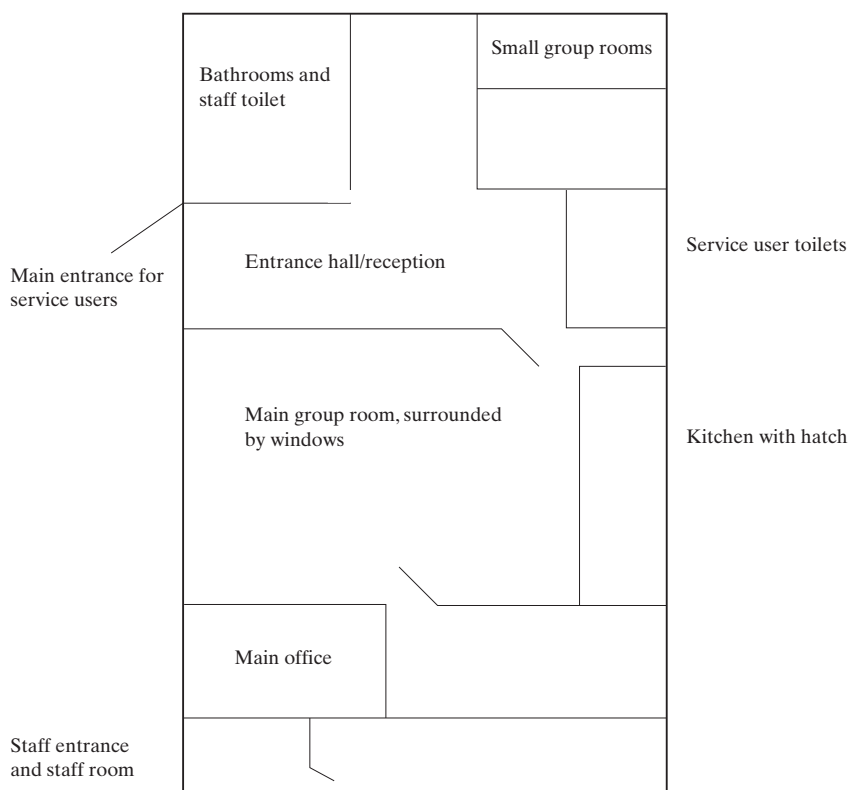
Bathrooms and staff toilet

Small group rooms

Main entrance for service users

Entrance hall/reception

Service user toilets

Main group room, surrounded by windows

Kitchen with hatch

Main office

Staff entrance and staff room